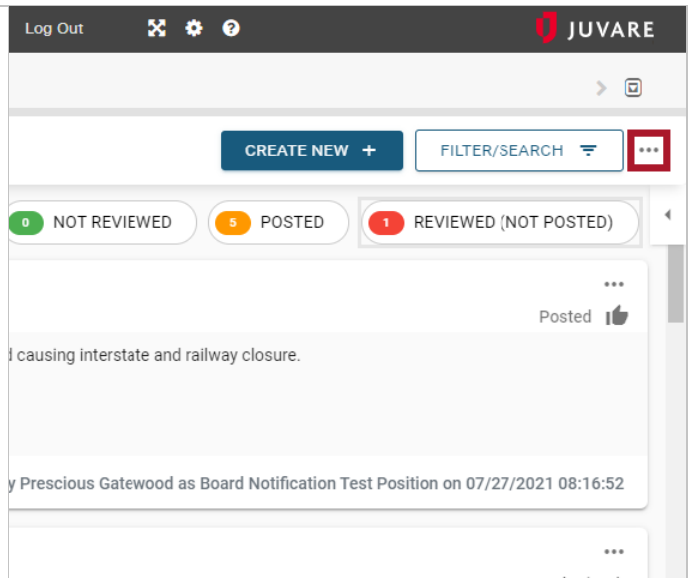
Log Out

JUVARE

CREATE NEW +

FILTER/SEARCH

•••

0 NOT REVIEWED

5 POSTED

1 REVIEWED (NOT POSTED)

•••

Posted

d causing interstate and railway closure.

y Prescious Gatewood as Board Notification Test Position on 07/27/2021 08:16:52

•••